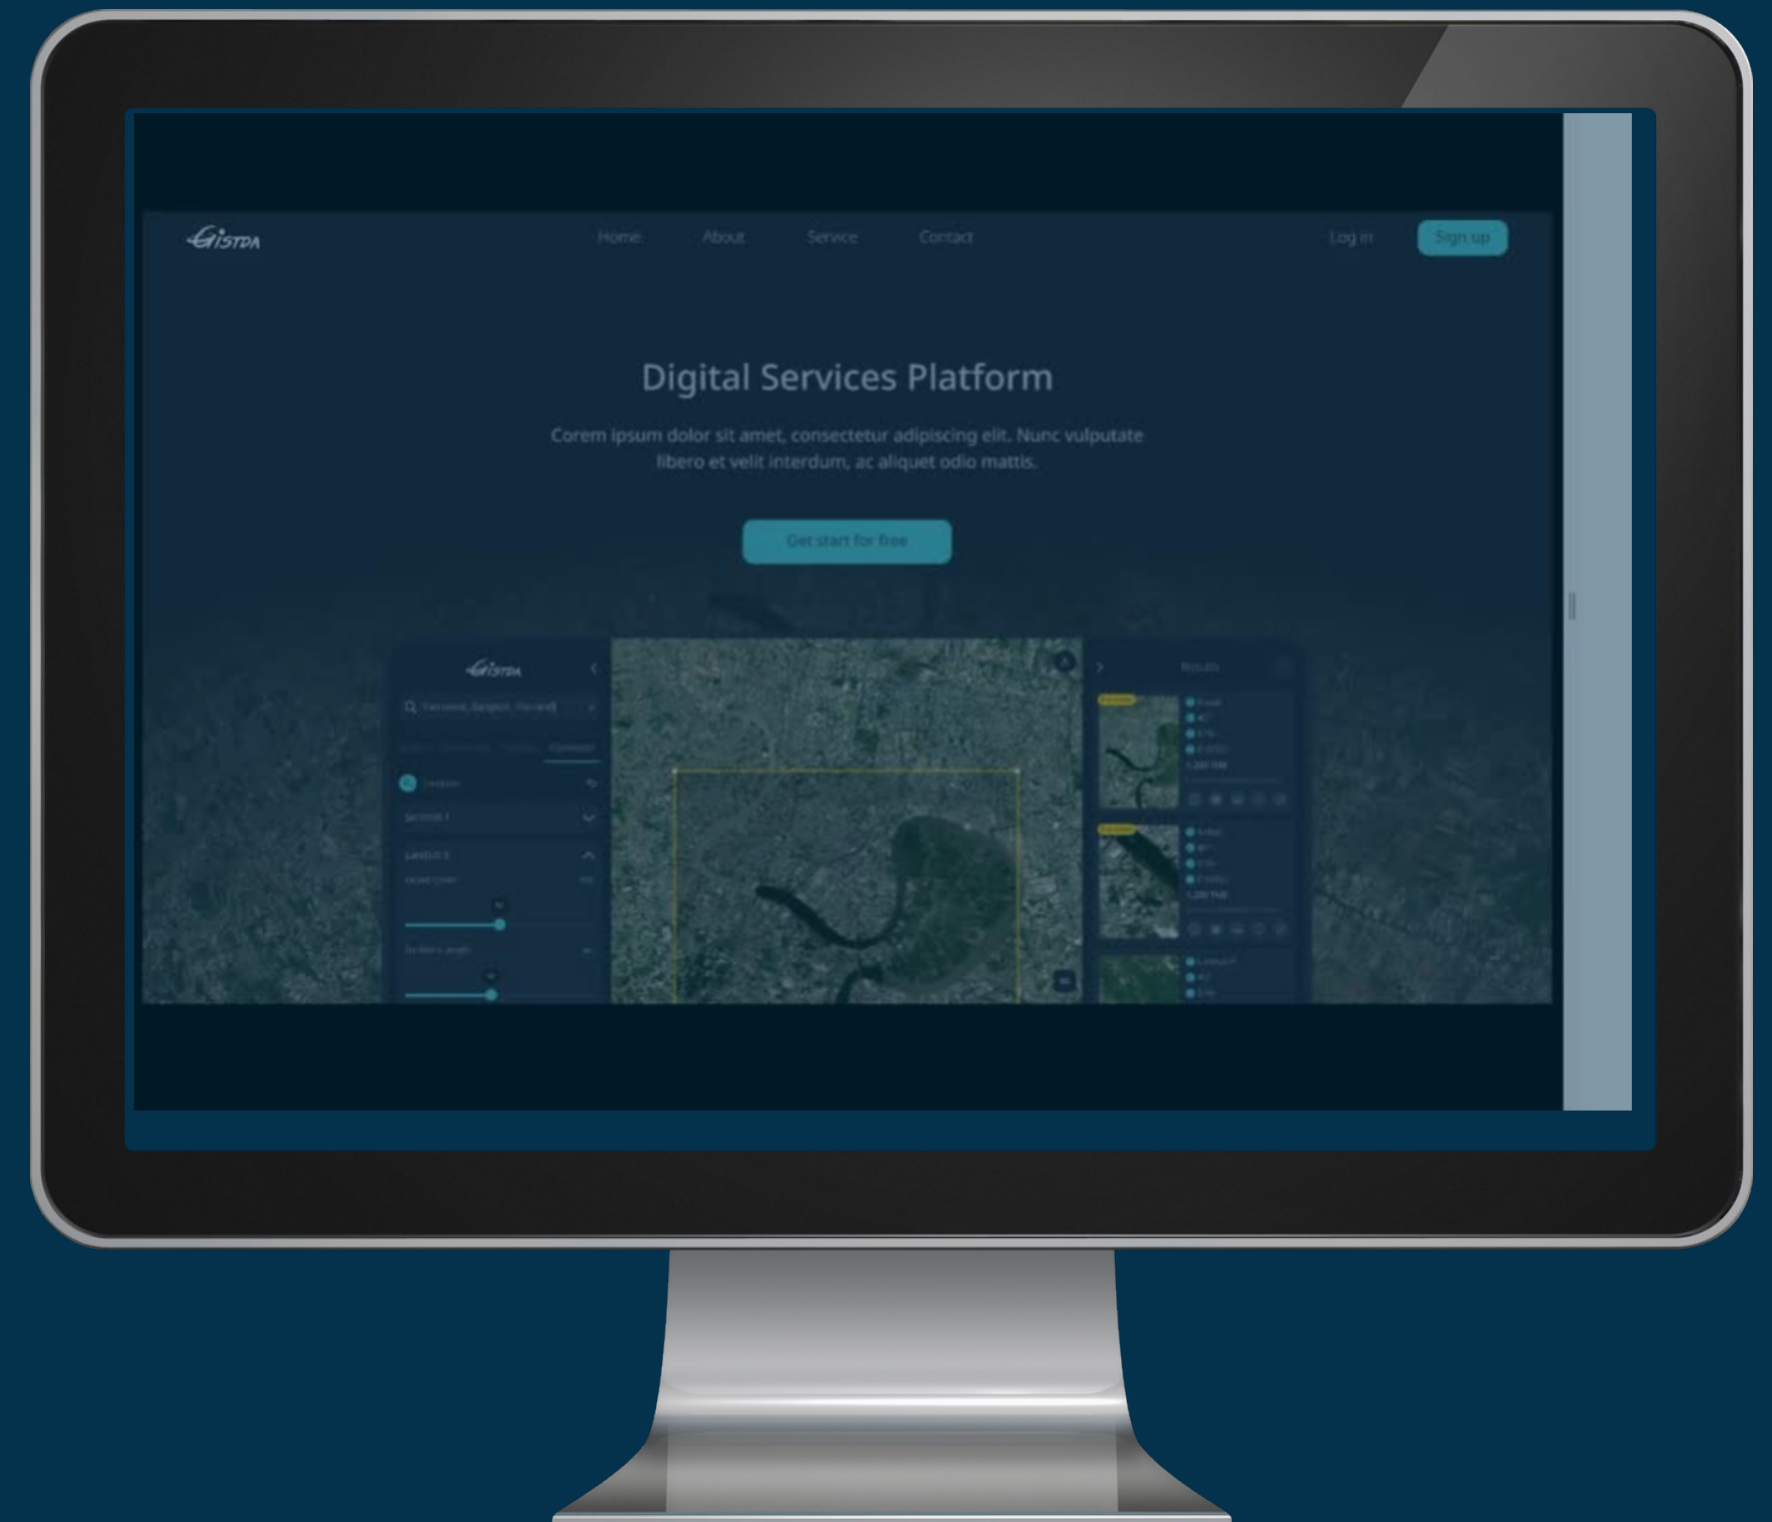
GISTDA

Home About Service Contact

Log in Sign up

Digital Services Platform

Corem ipsum dolor sit amet, consectetur adipiscing elit. Nunc vulputate libero et velit interdum, ac aliquet odio mattis.

Get start for free

GISTDA

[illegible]

Results